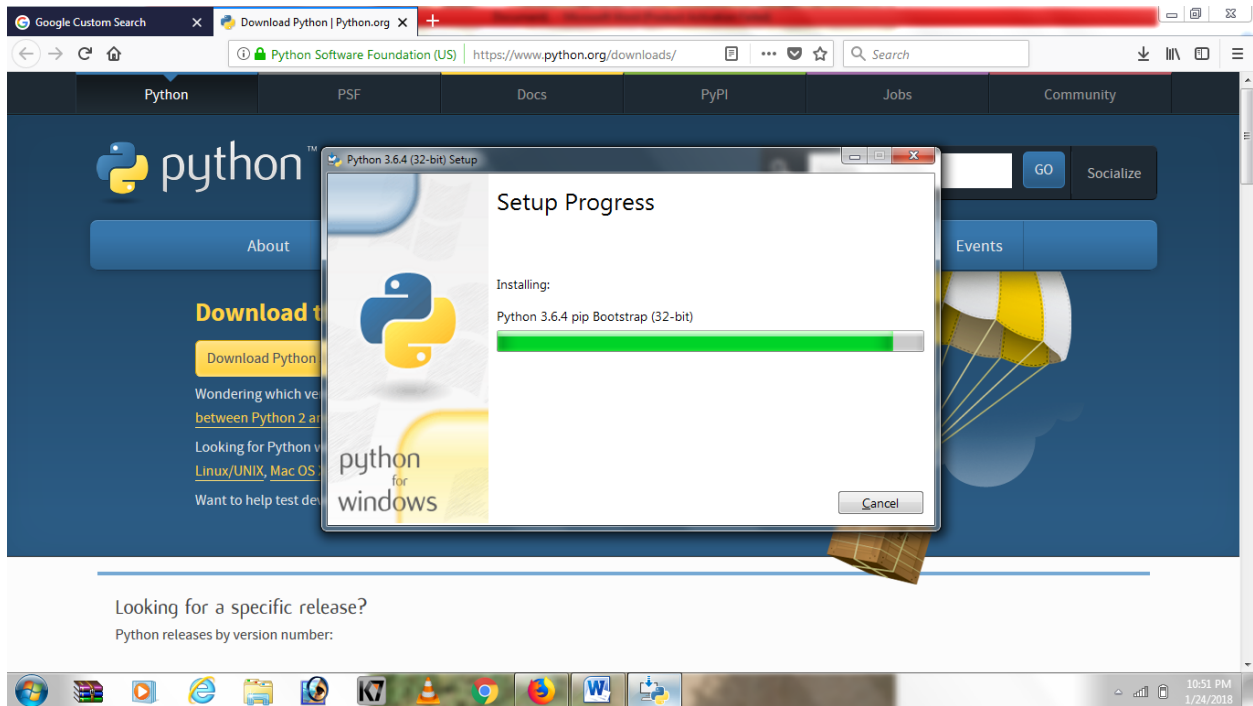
Google Custom Search
Download Python | Python.org
Python Software Foundation (US) https://www.python.org/downloads/
Search
Python
PSF
Docs
PyPI
Jobs
Community
python™
GO
Socialize
About
Events
Download t
Download Python
Wondering which ve
between Python 2 a
Looking for Python v
Linux/UNIX, Mac OS
Want to help test de
Python 3.6.4 (32-bit) Setup
Setup Progress
Installing:
Python 3.6.4 pip Bootstrap (32-bit)
python for windows
Cancel
Looking for a specific release?
Python releases by version number:
10:51 PM
1/24/2018